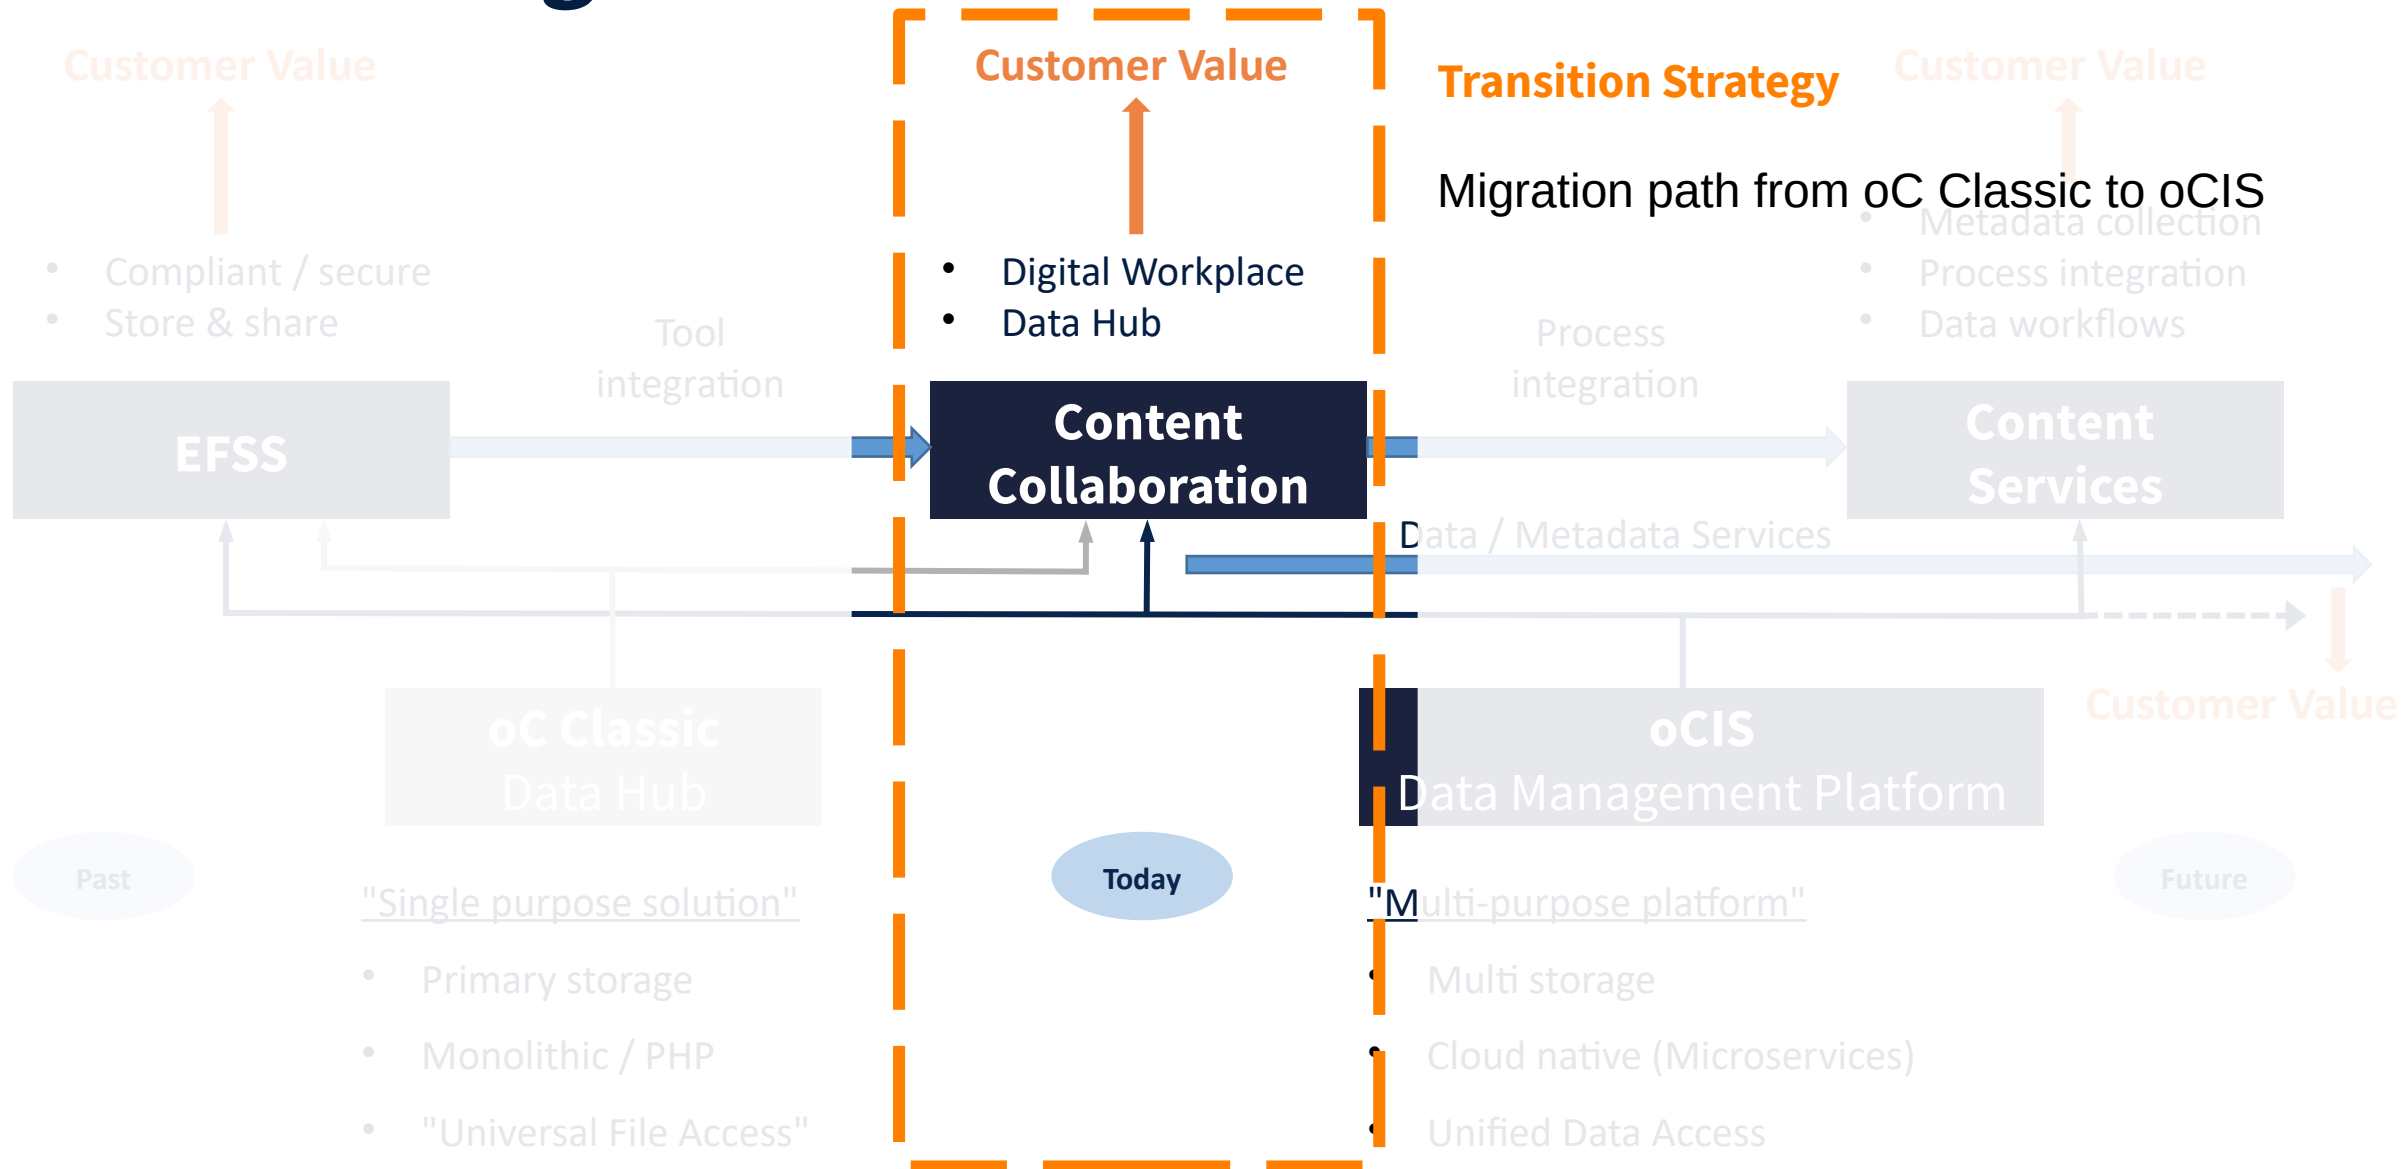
Customer Value

Customer Value

Transition Strategy

Customer Value

Migration path from oC Classic to oCIS

- Compliant / secure
- Store & share

- Digital Workplace
- Data Hub

- Metadata collection
- Process integration
- Data workflows

Tool integration

Process integration

EFSS

Content Collaboration

Content Services

Data / Metadata Services

Customer Value

oC Classic Data Hub

oCIS Data Management Platform

Past

Today

Future

"Single purpose solution"

- Primary storage
- Monolithic / PHP
- "Universal File Access"

"Multi-purpose platform"

- Multi storage
- Cloud native (Microservices)
- Unified Data Access